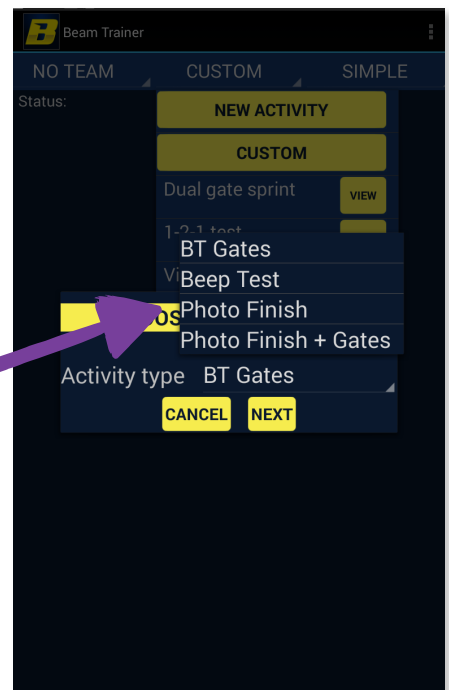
B Beam Trainer

NO TEAM CUSTOM SIMPLE

Status:

NEW ACTIVITY

CUSTOM

Dual gate sprint VIEW

1-2-1 test

Vi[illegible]

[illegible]OS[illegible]

BT Gates
Beep Test
Photo Finish
Photo Finish + Gates

Activity type BT Gates

CANCEL NEXT